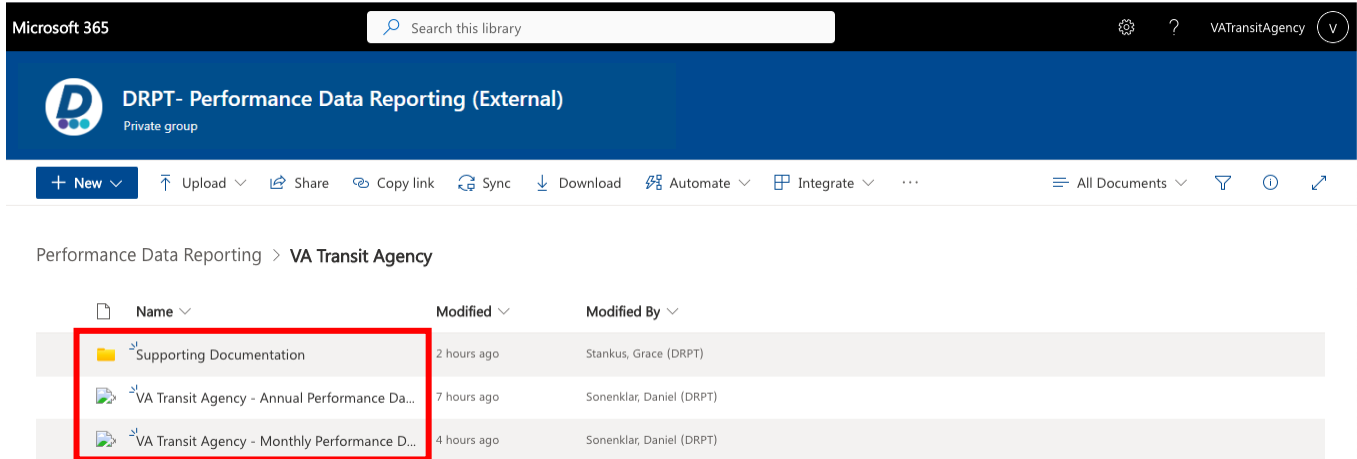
Microsoft 365

Search this library

? VATransitAgency V

DRPT- Performance Data Reporting (External)

Private group

New Upload Share Copy link Sync Download Automate Integrate ··· All Documents

Performance Data Reporting > VA Transit Agency

| Name | Modified | Modified By |
|---|---|---|
| Supporting Documentation | 2 hours ago | Stankus, Grace (DRPT) |
| VA Transit Agency - Annual Performance Da... | 7 hours ago | Sonenklar, Daniel (DRPT) |
| VA Transit Agency - Monthly Performance D... | 4 hours ago | Sonenklar, Daniel (DRPT) |